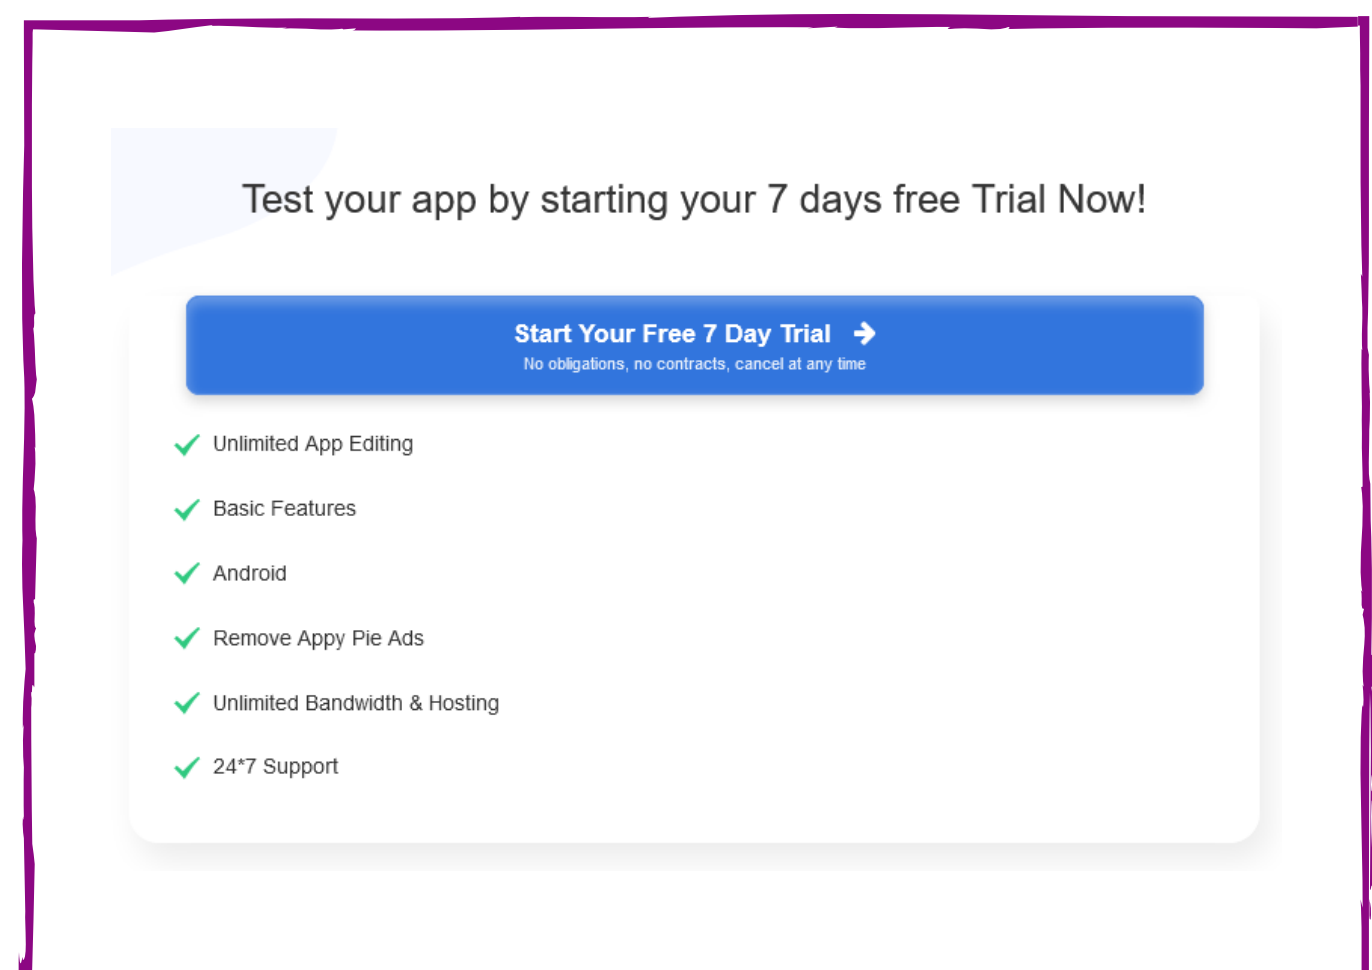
Test your app by starting your 7 days free Trial Now!

Start Your Free 7 Day Trial
No obligations, no contracts, cancel at any time

Unlimited App Editing

Basic Features

Android

Remove Appy Pie Ads

Unlimited Bandwidth & Hosting

24*7 Support